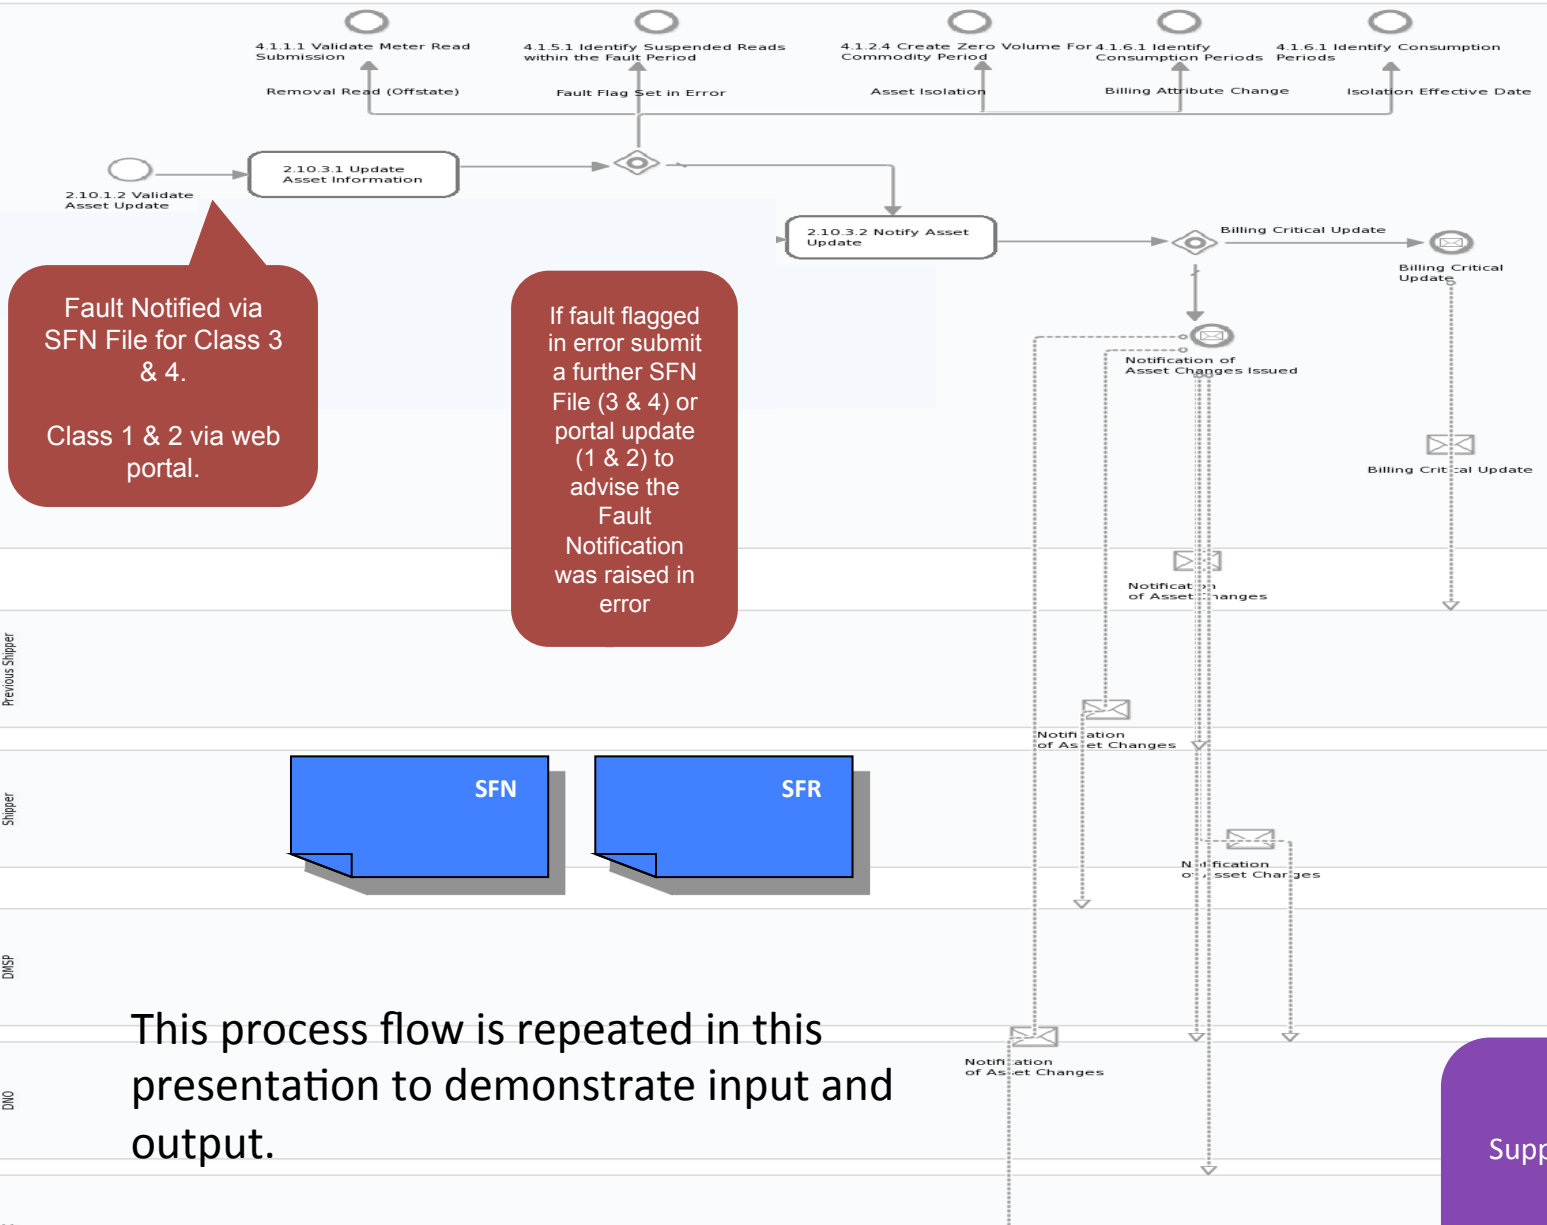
4.1.1.1 Validate Meter Read Submission

4.1.5.1 Identify Suspended Reads within the Fault Period

4.1.2.4 Create Zero Volume For Commodity Period

4.1.6.1 Identify Consumption Periods

4.1.6.1 Identify Consumption Periods

Removal Read (Offstate)

Fault Flag Set in Error

Asset Isolation

Billing Attribute Change

Isolation Effective Date

2.10.1.2 Validate Asset Update

2.10.3.1 Update Asset Information

2.10.3.2 Notify Asset Update

Billing Critical Update

Billing Critical Update

Notification of Asset Changes Issued

Billing Crit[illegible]al Update

Fault Notified via SFN File for Class 3 & 4.

Class 1 & 2 via web portal.

If fault flagged in error submit a further SFN File (3 & 4) or portal update (1 & 2) to advise the Fault Notification was raised in error

Notificat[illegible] of Asset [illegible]anges

Previous Shipper

Notifi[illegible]ation of As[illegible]et Changes

Shipper

SFN

SFR

N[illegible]fication o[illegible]sset Char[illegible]ges

DMSP

This process flow is repeated in this presentation to demonstrate input and output.

Notifi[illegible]ation of As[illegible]et Changes

DNO

Supp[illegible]